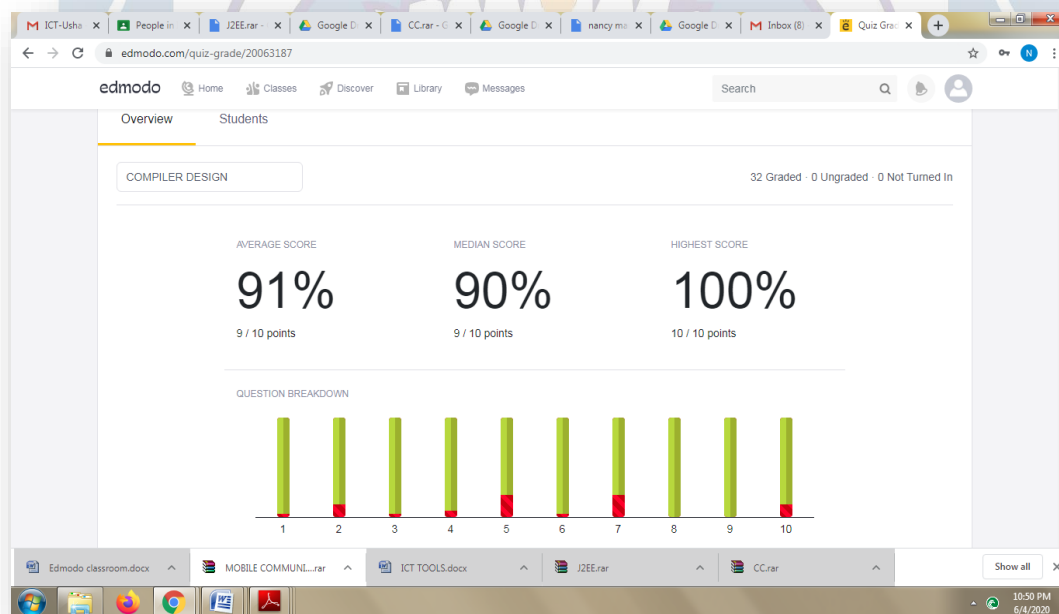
ICT-Usha | People in | J2EE.rar - | Google D | CC.rar - G | Google D | nancy ma | Google D | Inbox (8) | Quiz Grad

edmodo.com/quiz-grade/20063187

edmodo Home Classes Discover Library Messages Search

Overview Students

COMPILER DESIGN

32 Graded · 0 Ungraded · 0 Not Turned In

AVERAGE SCORE
91%
9 / 10 points

MEDIAN SCORE
90%
9 / 10 points

HIGHEST SCORE
100%
10 / 10 points

QUESTION BREAKDOWN

1 2 3 4 5 6 7 8 9 10

Edmodo classroom.docx | MOBILE COMMUNI....rar | ICT TOOLS.docx | J2EE.rar | CC.rar | Show all

10:50 PM
6/4/2020